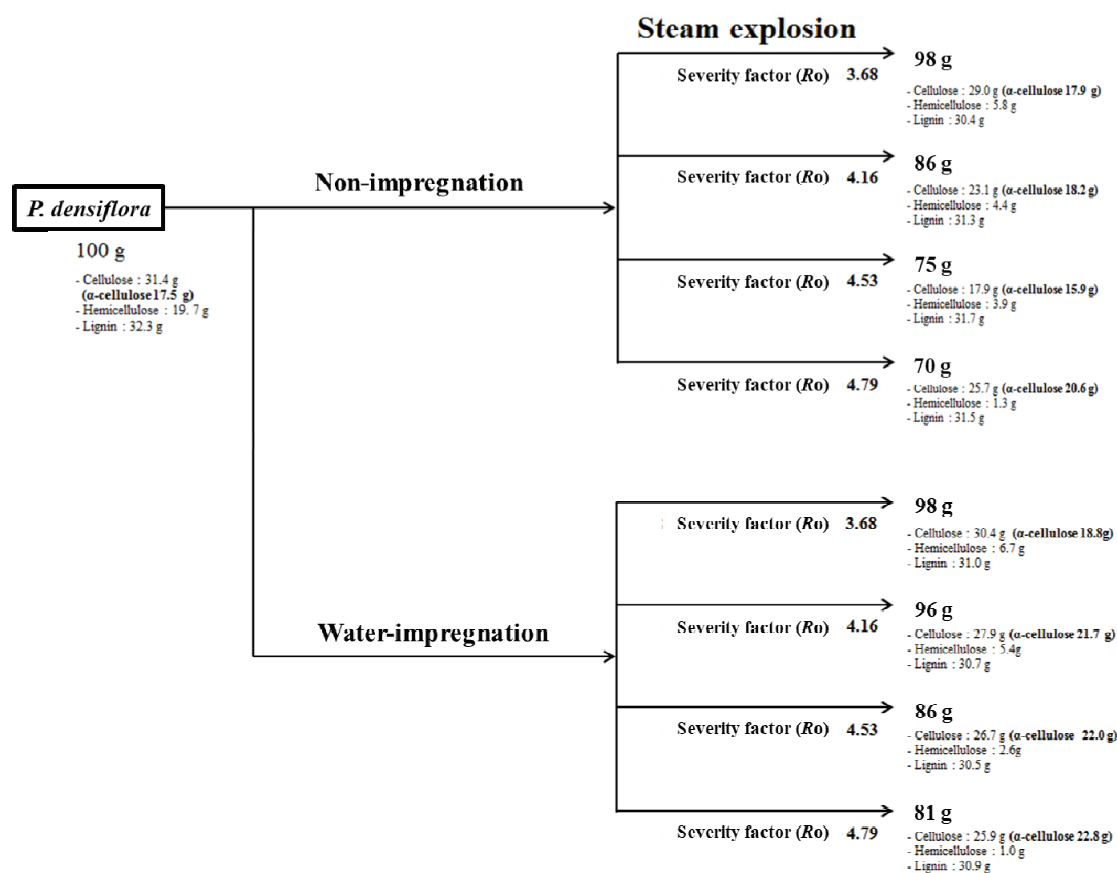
Steam explosion

P. densiflora

100 g

- Cellulose : 31.4 g (α-cellulose17.5 g)
- Hemicellulose : 19. 7 g
- Lignin : 32.3 g

Non-impregnation

Severity factor (Ro) 3.68

98 g

- Cellulose : 29.0 g (α-cellulose 17.9 g)
- Hemicellulose : 5.8 g
- Lignin : 30.4 g

Severity factor (Ro) 4.16

86 g

- Cellulose : 23.1 g (α-cellulose 18.2 g)
- Hemicellulose : 4.4 g
- Lignin : 31.3 g

Severity factor (Ro) 4.53

75 g

- Cellulose : 17.9 g (α-cellulose 15.9 g)
- Hemicellulose : 3.9 g
- Lignin : 31.7 g

Severity factor (Ro) 4.79

70 g

- Cellulose : 25.7 g (α-cellulose 20.6 g)
- Hemicellulose : 1.3 g
- Lignin : 31.5 g

Water-impregnation

Severity factor (Ro) 3.68

98 g

- Cellulose : 30.4 g (α-cellulose 18.8g)
- Hemicellulose : 6.7 g
- Lignin : 31.0 g

Severity factor (Ro) 4.16

96 g

- Cellulose : 27.9 g (α-cellulose 21.7 g)
- Hemicellulose : 5.4g
- Lignin : 30.7 g

Severity factor (Ro) 4.53

86 g

- Cellulose : 26.7 g (α-cellulose 22.0 g)
- Hemicellulose : 2.6g
- Lignin : 30.5 g

Severity factor (Ro) 4.79

81 g

- Cellulose : 25.9 g (α-cellulose 22.8 g)
- Hemicellulose : 1.0 g
- Lignin : 30.9 g